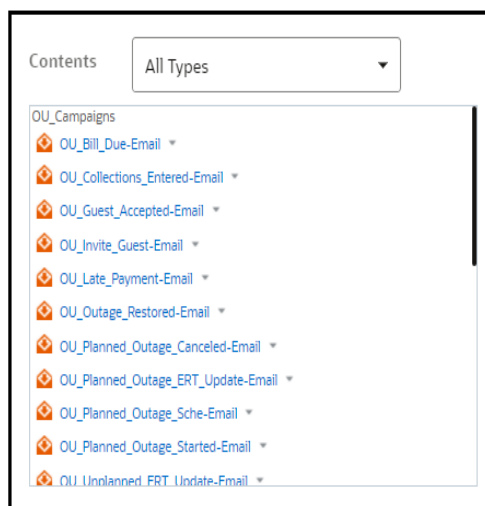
Contents

All Types

OU_Campaigns

OU_Bill_Due-Email

OU_Collections_Entered-Email

OU_Guest_Accepted-Email

OU_Invite_Guest-Email

OU_Late_Payment-Email

OU_Outage_Restored-Email

OU_Planned_Outage_Canceled-Email

OU_Planned_Outage_ERT_Update-Email

OU_Planned_Outage_Sche-Email

OU_Planned_Outage_Started-Email

OU_Unplanned_ERT_Update-Email